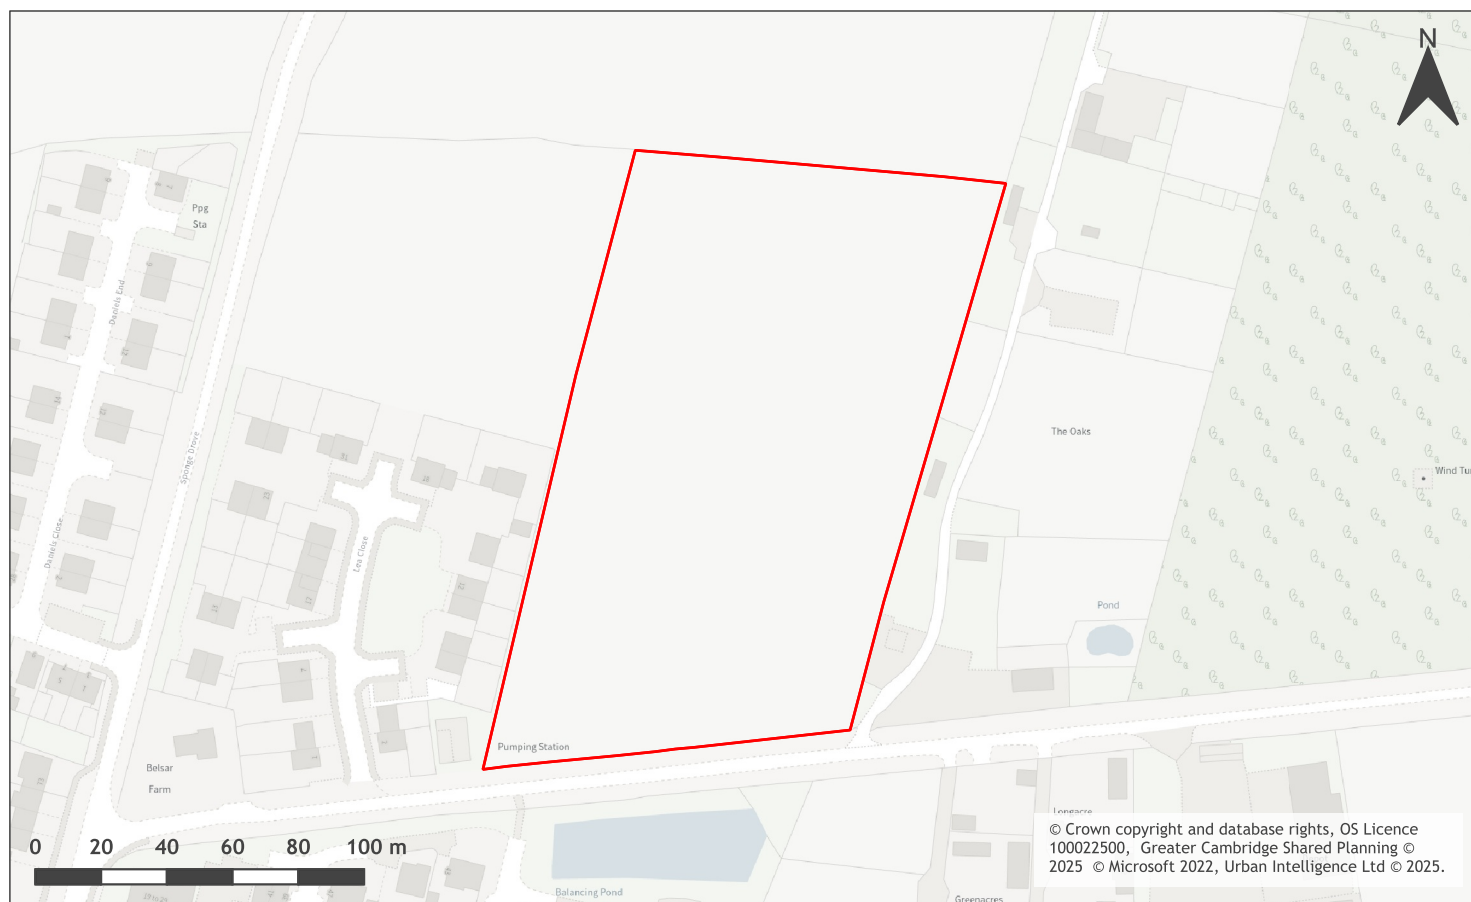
N

Ppg Sta

Daniels End

Sponge Drove

Daniels Close

Lea Close

The Oaks

Wind Tu

Pond

Pumping Station

Belsar Farm

Longacre

Balancing Pond

Greenacres

0 20 40 60 80 100 m

© Crown copyright and database rights, OS Licence 100022500, Greater Cambridge Shared Planning © 2025 © Microsoft 2022, Urban Intelligence Ltd © 2025.